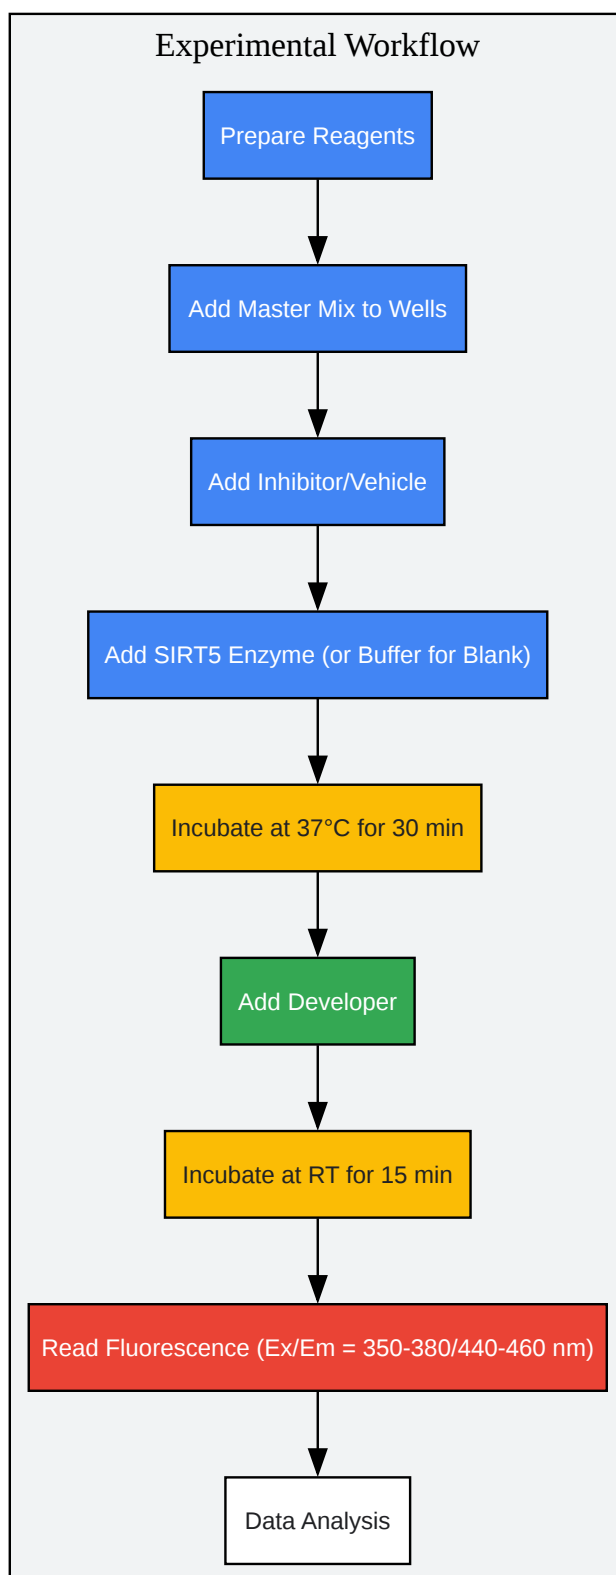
Experimental Workflow

Prepare Reagents

Add Master Mix to Wells

Add Inhibitor/Vehicle

Add SIRT5 Enzyme (or Buffer for Blank)

Incubate at 37°C for 30 min

Add Developer

Incubate at RT for 15 min

Read Fluorescence (Ex/Em = 350-380/440-460 nm)

Data Analysis